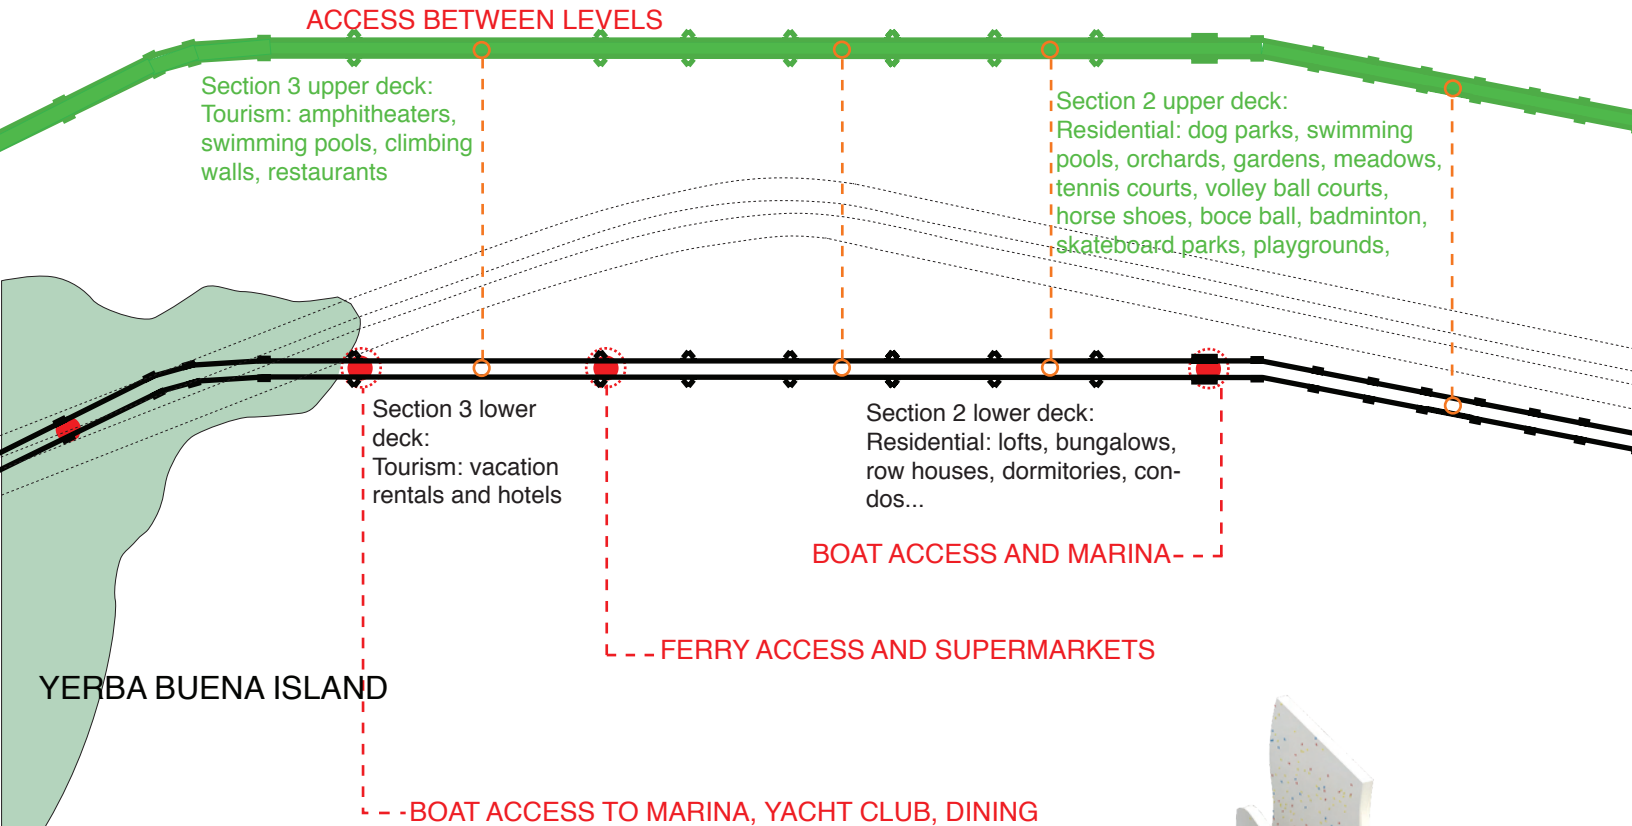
ACCESS BETWEEN LEVELS

Section 3 upper deck: Tourism: amphitheaters, swimming pools, climbing walls, restaurants

Section 2 upper deck: Residential: dog parks, swimming pools, orchards, gardens, meadows, tennis courts, volley ball courts, horse shoes, boce ball, badminton, skateboard parks, playgrounds,

Section 3 lower deck: Tourism: vacation rentals and hotels

Section 2 lower deck: Residential: lofts, bungalows, row houses, dormitories, condos...

BOAT ACCESS AND MARINA

FERRY ACCESS AND SUPERMARKETS

YERBA BUENA ISLAND

BOAT ACCESS TO MARINA, YACHT CLUB, DINING